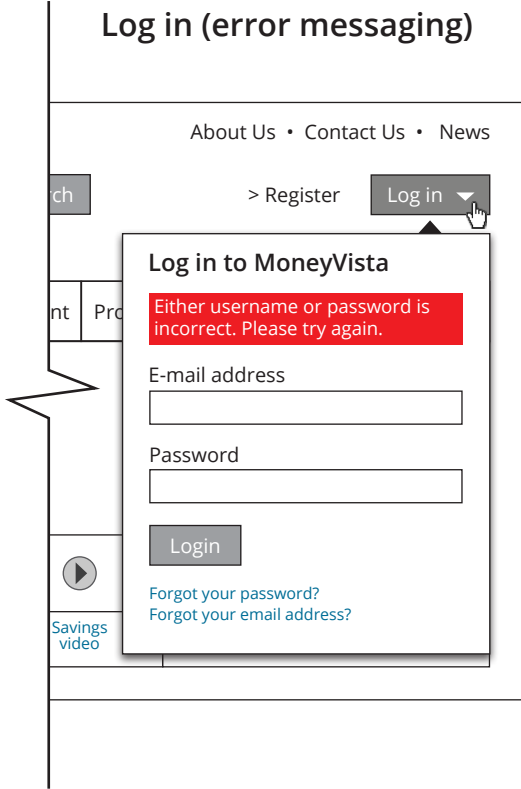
Log in (error messaging)

About Us • Contact Us • News

rch

> Register

Log in

nt

Pro

Log in to MoneyVista

Either username or password is incorrect. Please try again.

E-mail address

Password

Login

Forgot your password?
Forgot your email address?

Savings video